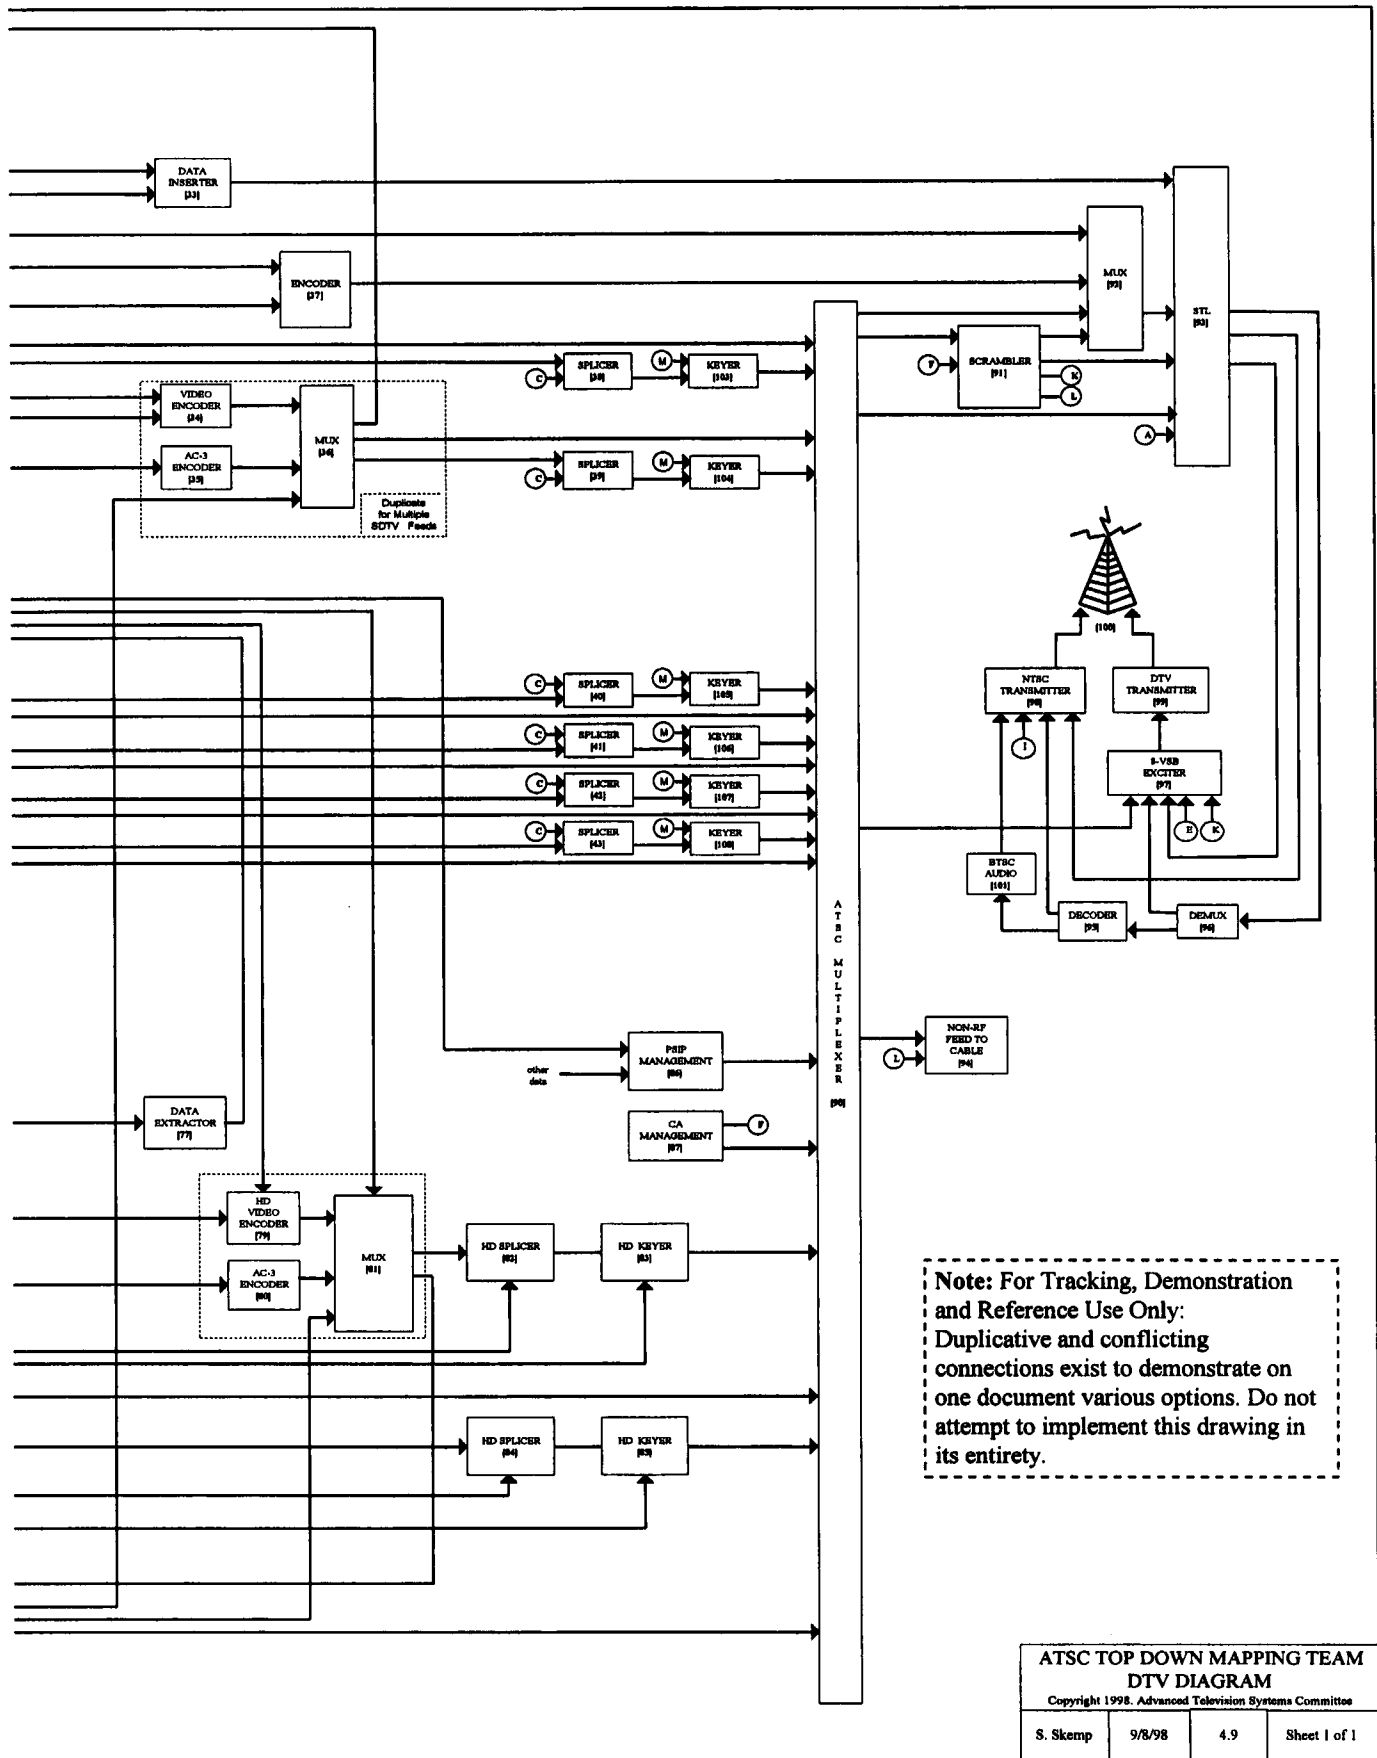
DATA INSERTER [33]

ENCODER [37]

MUX [92]

STL [93]

SPLICER [38]

KEYER [103]

SCRAMBLER [91]

VIDEO ENCODER [34]

AC-3 ENCODER [35]

MUX [36]

SPLICER [39]

KEYER [104]

Duplicate for Multiple SDTV Feeds

[100]

NTSC TRANSMITTER [98]

DTV TRANSMITTER [99]

SPLICER [40]

KEYER [105]

SPLICER [41]

KEYER [106]

8-VSB EXCITER [97]

SPLICER [42]

KEYER [107]

SPLICER [43]

KEYER [108]

BTSC AUDIO [101]

DECODER [95]

DEMUX [96]

A T S C M U L T I P L E X E R [90]

NON-RF FEED TO CABLE [94]

PSIP MANAGEMENT [86]

other data

DATA EXTRACTOR [77]

CA MANAGEMENT [87]

HD VIDEO ENCODER [79]

AC-3 ENCODER [80]

MUX [81]

HD SPLICER [82]

HD KEYER [83]

HD SPLICER [84]

HD KEYER [85]

Note: For Tracking, Demonstration and Reference Use Only: Duplicative and conflicting connections exist to demonstrate on one document various options. Do not attempt to implement this drawing in its entirety.

| ATSC TOP DOWN MAPPING TEAM DTV DIAGRAM Copyright 1998. Advanced Television Systems Committee | | | |
|---|---|---|---|
| S. Skemp | 9/8/98 | 4.9 | Sheet 1 of 1 |